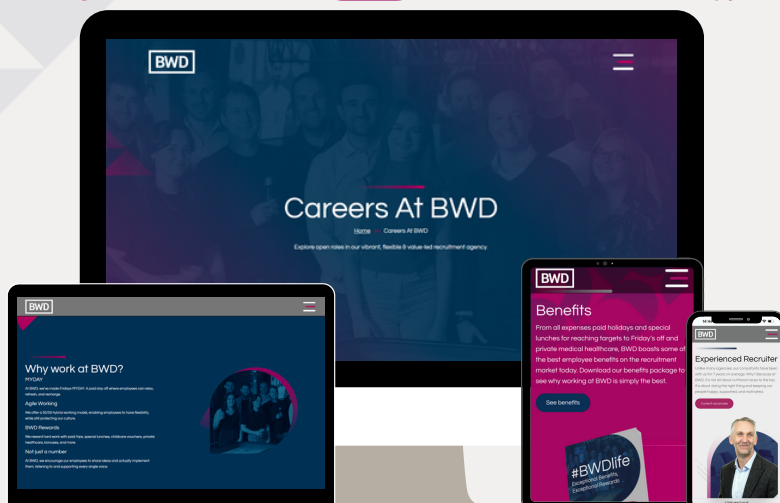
BWD

Careers At BWD

Home >> Careers At BWD

Explore open roles in our vibrant, flexible & value-led recruitment agency.

BWD

Why work at BWD?

MYDAY

At BWD, we've made Fridays MYDAY. A paid day off where employees can relax, refresh, and recharge.

Agile Working

We offer a 50/50 hybrid working model, enabling employees to have flexibility, while still protecting our culture.

BWD Rewards

We reward hard work with paid trips, special lunches, childcare vouchers, private healthcare, bonuses, and more.

Not just a number

At BWD, we encourage our employees to share ideas and actually implement them, listening to and supporting every single voice.

BWD

Benefits

From all expenses paid holidays and special lunches for reaching targets to Friday's off and private medical healthcare, BWD boasts some of the best employee benefits on the recruitment market today. Download our benefits package to see why working at BWD is simply the best.

See benefits

#BWDlife

Exceptional Benefits, Exceptional Rewards

BWD

Experienced Recruiter

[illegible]

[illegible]